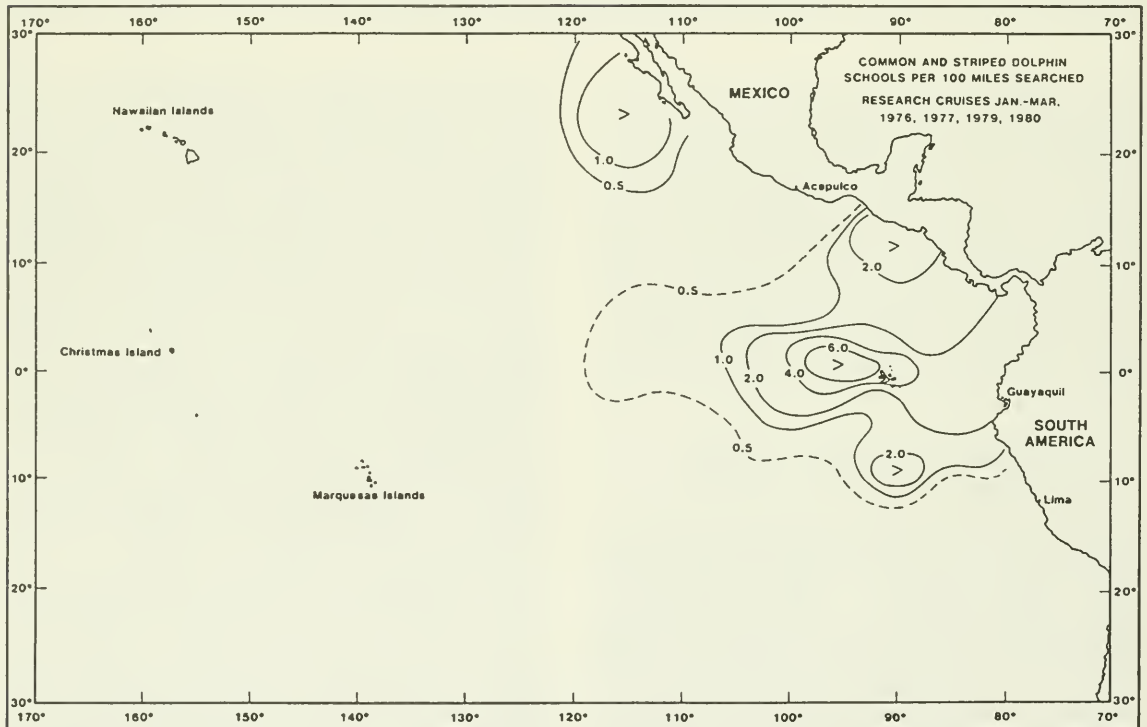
170° 160° 150° 140° 130° 120° 110° 100° 90° 80° 70°

COMMON AND STRIPED DOLPHIN SCHOOLS PER 100 MILES SEARCHED

RESEARCH CRUISES JAN.-MAR. 1976, 1977, 1979, 1980

30° 20° 10° 0° 10° 20° 30°

Hawaiian Islands

MEXICO

>

1.0

0.5

Acapulco

>

2.0

0.5

Christmas Island

1.0

2.0

4.0

6.0

>

Guayaquil

SOUTH AMERICA

0.5

2.0

>

Lima

Marquesas Islands

30° 20° 10° 0° 10° 20° 30°

170° 160° 150° 140° 130° 120° 110° 100° 90° 80° 70°